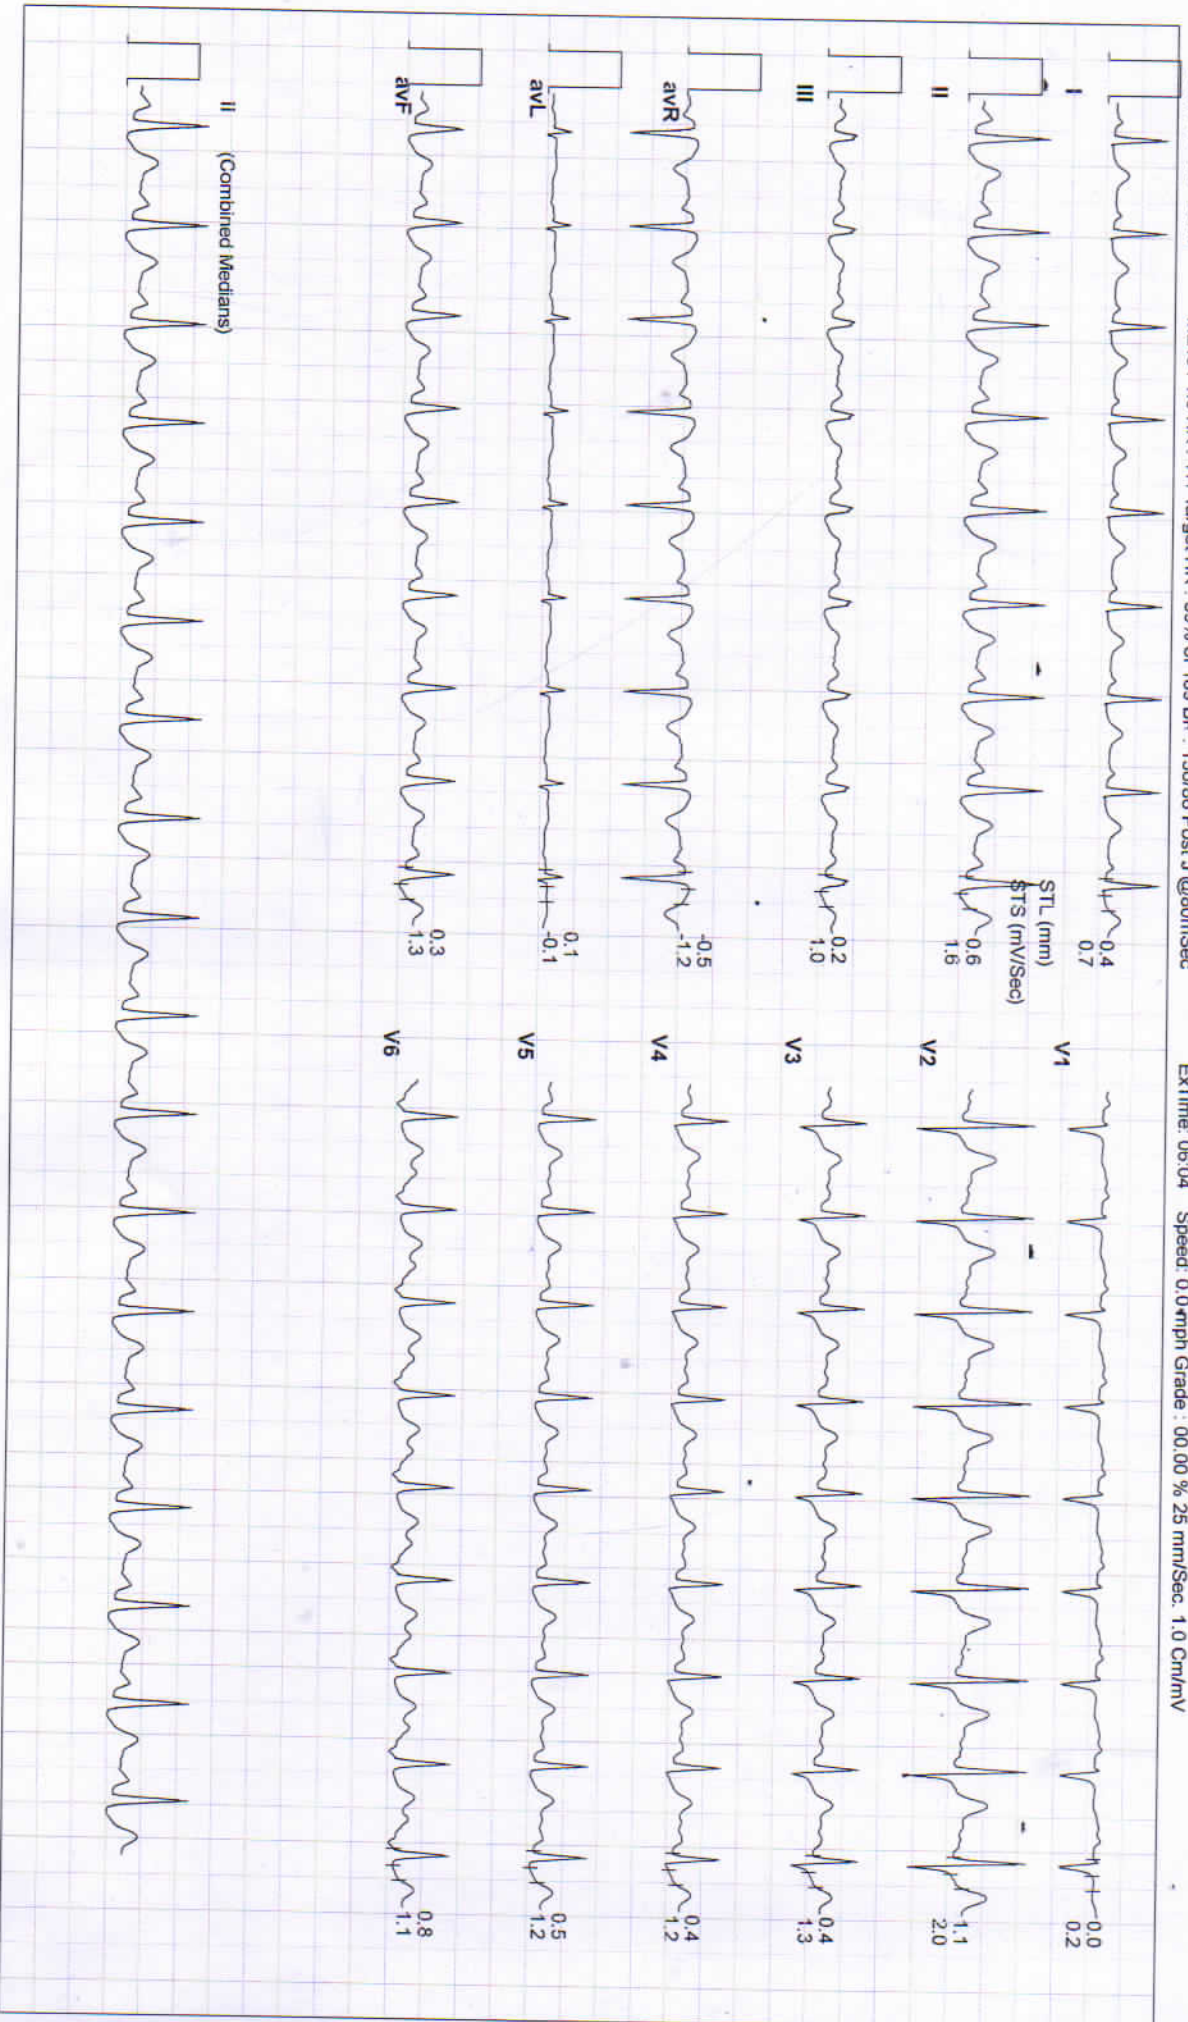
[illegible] Target HR : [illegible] bPM : 150/88 Post J @60mSec     ExTime: 06:04   Speed: 0.0 mph Grade : 00.00 % 25 mm/Sec. 1.0 Cm/mV

I
0.4
0.7

STL (mm)
STS (mV/Sec)

II
0.6
1.6

III
0.2
1.0

avR
-0.5
-1.2

avL
0.1
-0.1

avF
0.3
1.3

II (Combined Medians)

V1
0.0
0.2

V2
1.1
2.0

V3
0.4
1.3

V4
0.4
1.2

V5
0.5
1.2

V6
0.8
1.1